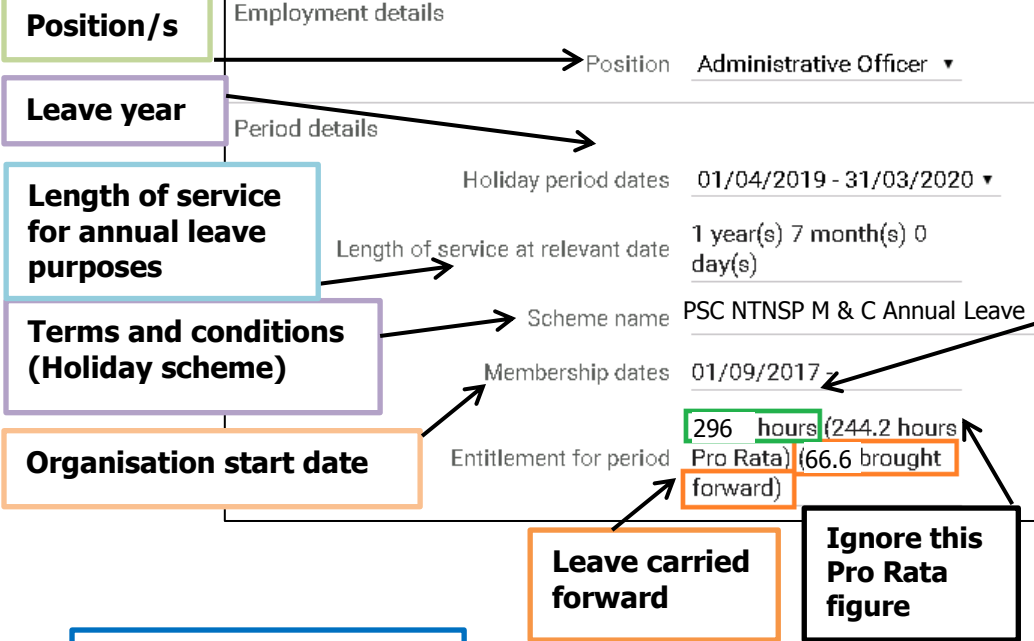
Position/s

Employment details

Position Administrative Officer ▾

Leave year

Period details

Holiday period dates 01/04/2019 - 31/03/2020 ▾

Length of service for annual leave purposes

Length of service at relevant date 1 year(s) 7 month(s) 0 day(s)

Terms and conditions (Holiday scheme)

Scheme name PSC NTNSP M & C Annual Leave

Membership dates 01/09/2017 -

Organisation start date

Entitlement for period 296 hours (244.2 hours Pro Rata) (66.6 brought forward)

Leave carried forward

Ignore this Pro Rata figure